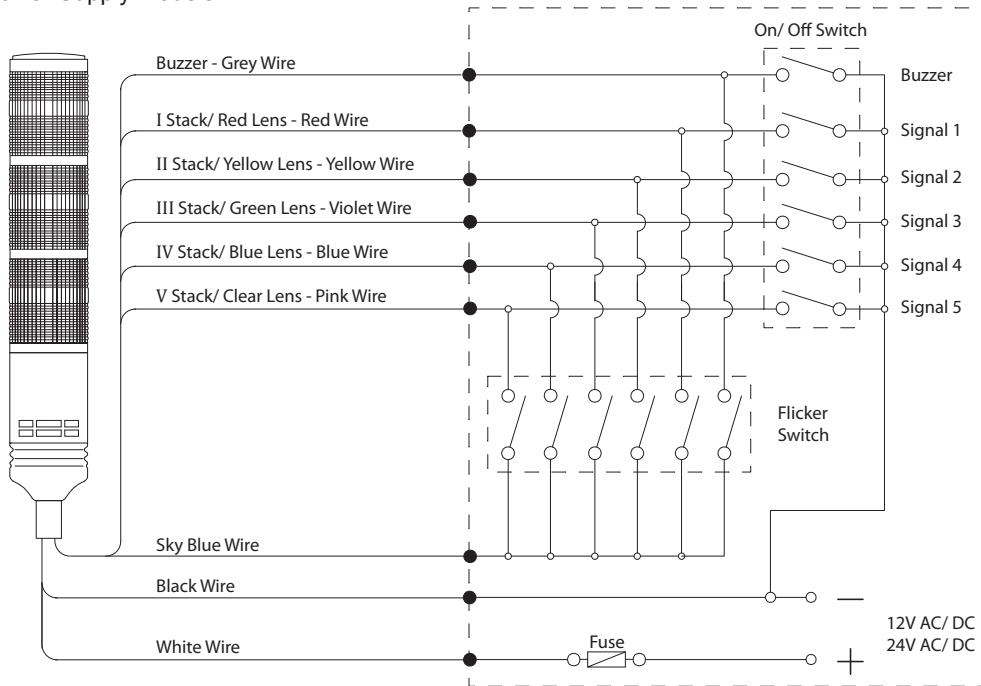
On/ Off Switch
Buzzer - Grey Wire
Buzzer
I Stack/ Red Lens - Red Wire
Signal 1
II Stack/ Yellow Lens - Yellow Wire
Signal 2
III Stack/ Green Lens - Violet Wire
Signal 3
IV Stack/ Blue Lens - Blue Wire
Signal 4
V Stack/ Clear Lens - Pink Wire
Signal 5
Flicker Switch
Sky Blue Wire
Black Wire
—
12V AC/ DC
24V AC/ DC
White Wire
Fuse
+